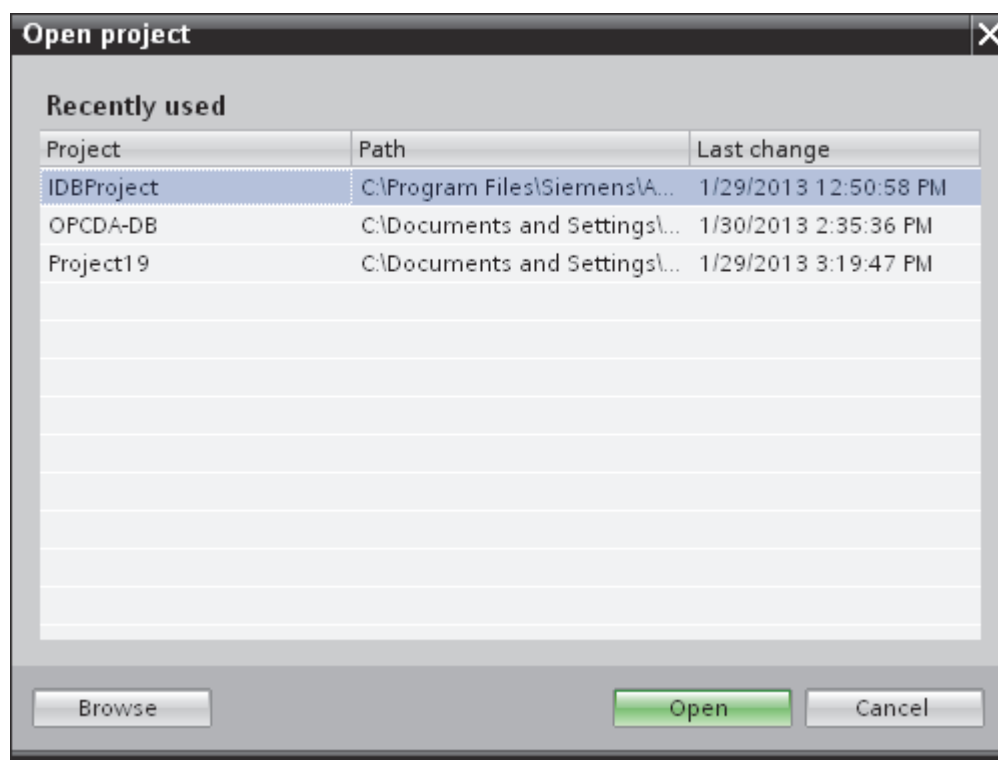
Open project

Recently used

| Project | Path | Last change |
|---|---|---|
| IDBProject | C:\Program Files\Siemens\A... | 1/29/2013 12:50:58 PM |
| OPCDA-DB | C:\Documents and Settings\... | 1/30/2013 2:35:36 PM |
| Project19 | C:\Documents and Settings\... | 1/29/2013 3:19:47 PM |

Browse

Open

Cancel